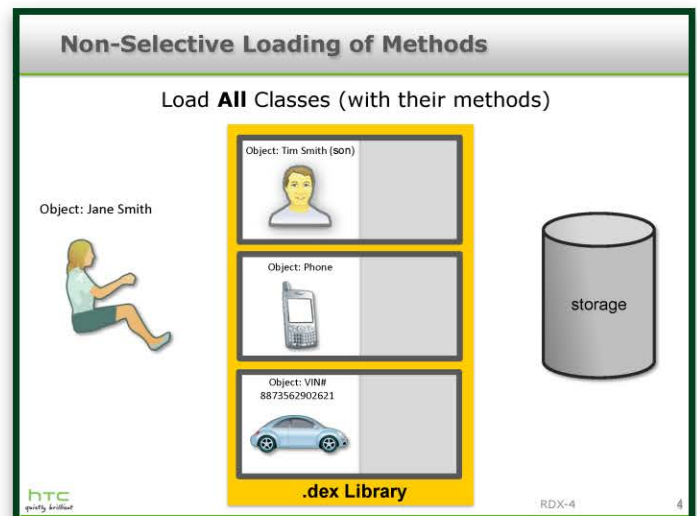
Non-Selective Loading of Methods

Load **All** Classes (with their methods)

Object: Jane Smith

Object: Tim Smith (son)

Object: Phone

Object: VIN# 8873562902621

.dex Library

storage

htc
quietly brilliant

RDX-4

4